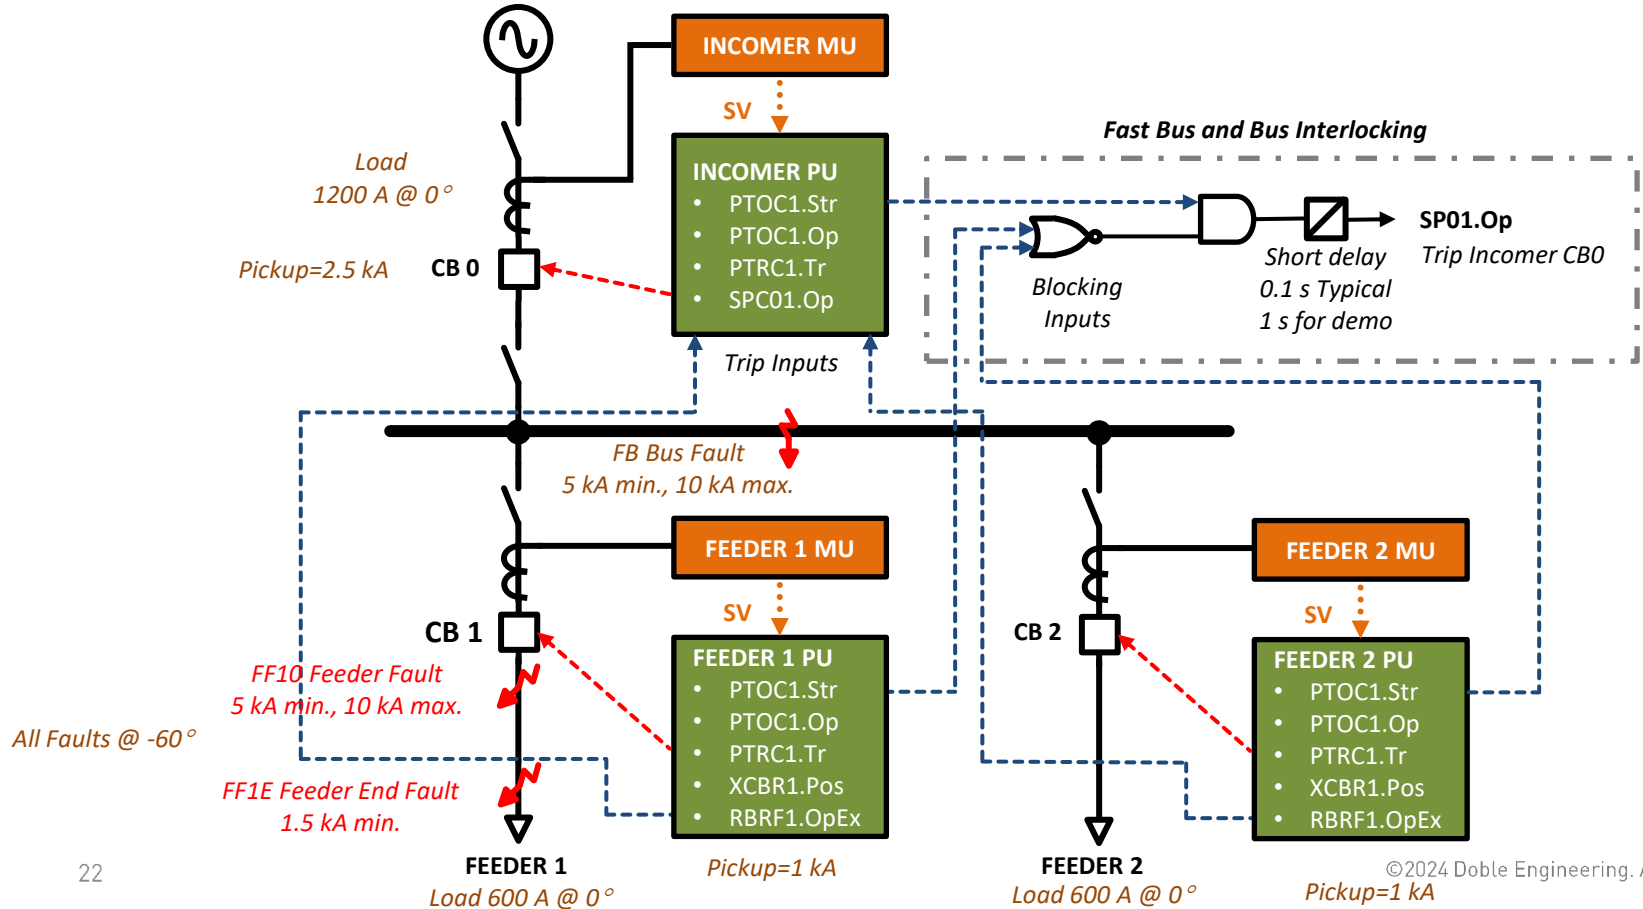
INCOMER MU

SV

INCOMER PU
• PTOC1.Str
• PTOC1.Op
• PTRC1.Tr
• SPC01.Op

Fast Bus and Bus Interlocking

SP01.Op
Trip Incomer CB0

Blocking Inputs

Short delay
0.1 s Typical
1 s for demo

Load
1200 A @ 0°

Pickup=2.5 kA

CB 0

Trip Inputs

FB Bus Fault
5 kA min., 10 kA max.

FEEDER 1 MU

SV

FEEDER 1 PU
• PTOC1.Str
• PTOC1.Op
• PTRC1.Tr
• XCBR1.Pos
• RBRF1.OpEx

FEEDER 2 MU

SV

FEEDER 2 PU
• PTOC1.Str
• PTOC1.Op
• PTRC1.Tr
• XCBR1.Pos
• RBRF1.OpEx

CB 1

CB 2

FF1O Feeder Fault
5 kA min., 10 kA max.

All Faults @ -60°

FF1E Feeder End Fault
1.5 kA min.

22

FEEDER 1
Load 600 A @ 0°

Pickup=1 kA

FEEDER 2
Load 600 A @ 0°

©2024 Doble Engineering.

Pickup=1 kA